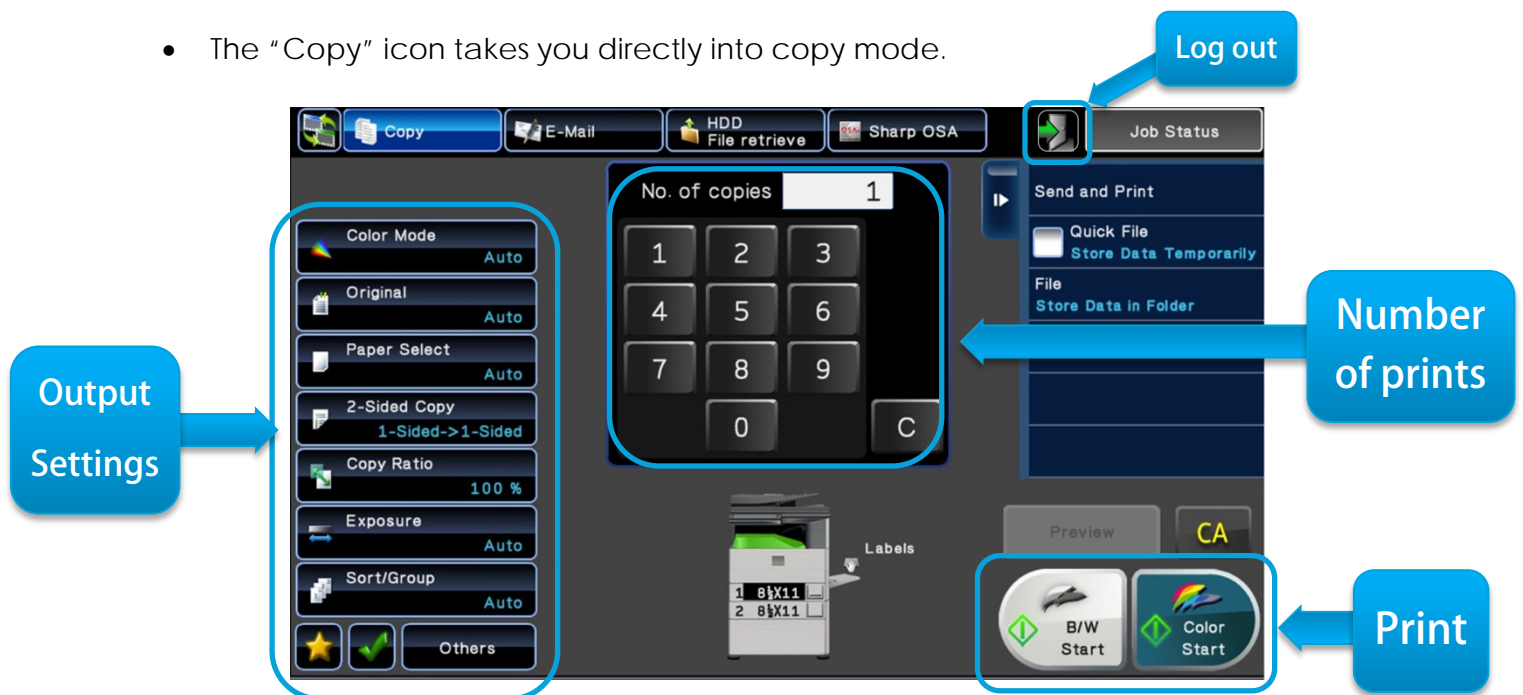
• The "Copy" icon takes you directly into copy mode.

Log out

Copy
E-Mail
HDD File retrieve
Sharp OSA
Job Status

No. of copies 1

1 2 3
4 5 6
7 8 9
0 C

Send and Print
Quick File
Store Data Temporarily
File
Store Data in Folder

Number of prints

Output Settings

Color Mode
Auto
Original
Auto
Paper Select
Auto
2-Sided Copy
1-Sided->1-Sided
Copy Ratio
100 %
Exposure
Auto
Sort/Group
Auto
Others

Labels
1 $8\frac{1}{2}$X11
2 $8\frac{1}{2}$X11

Preview
CA
B/W Start
Color Start

Print